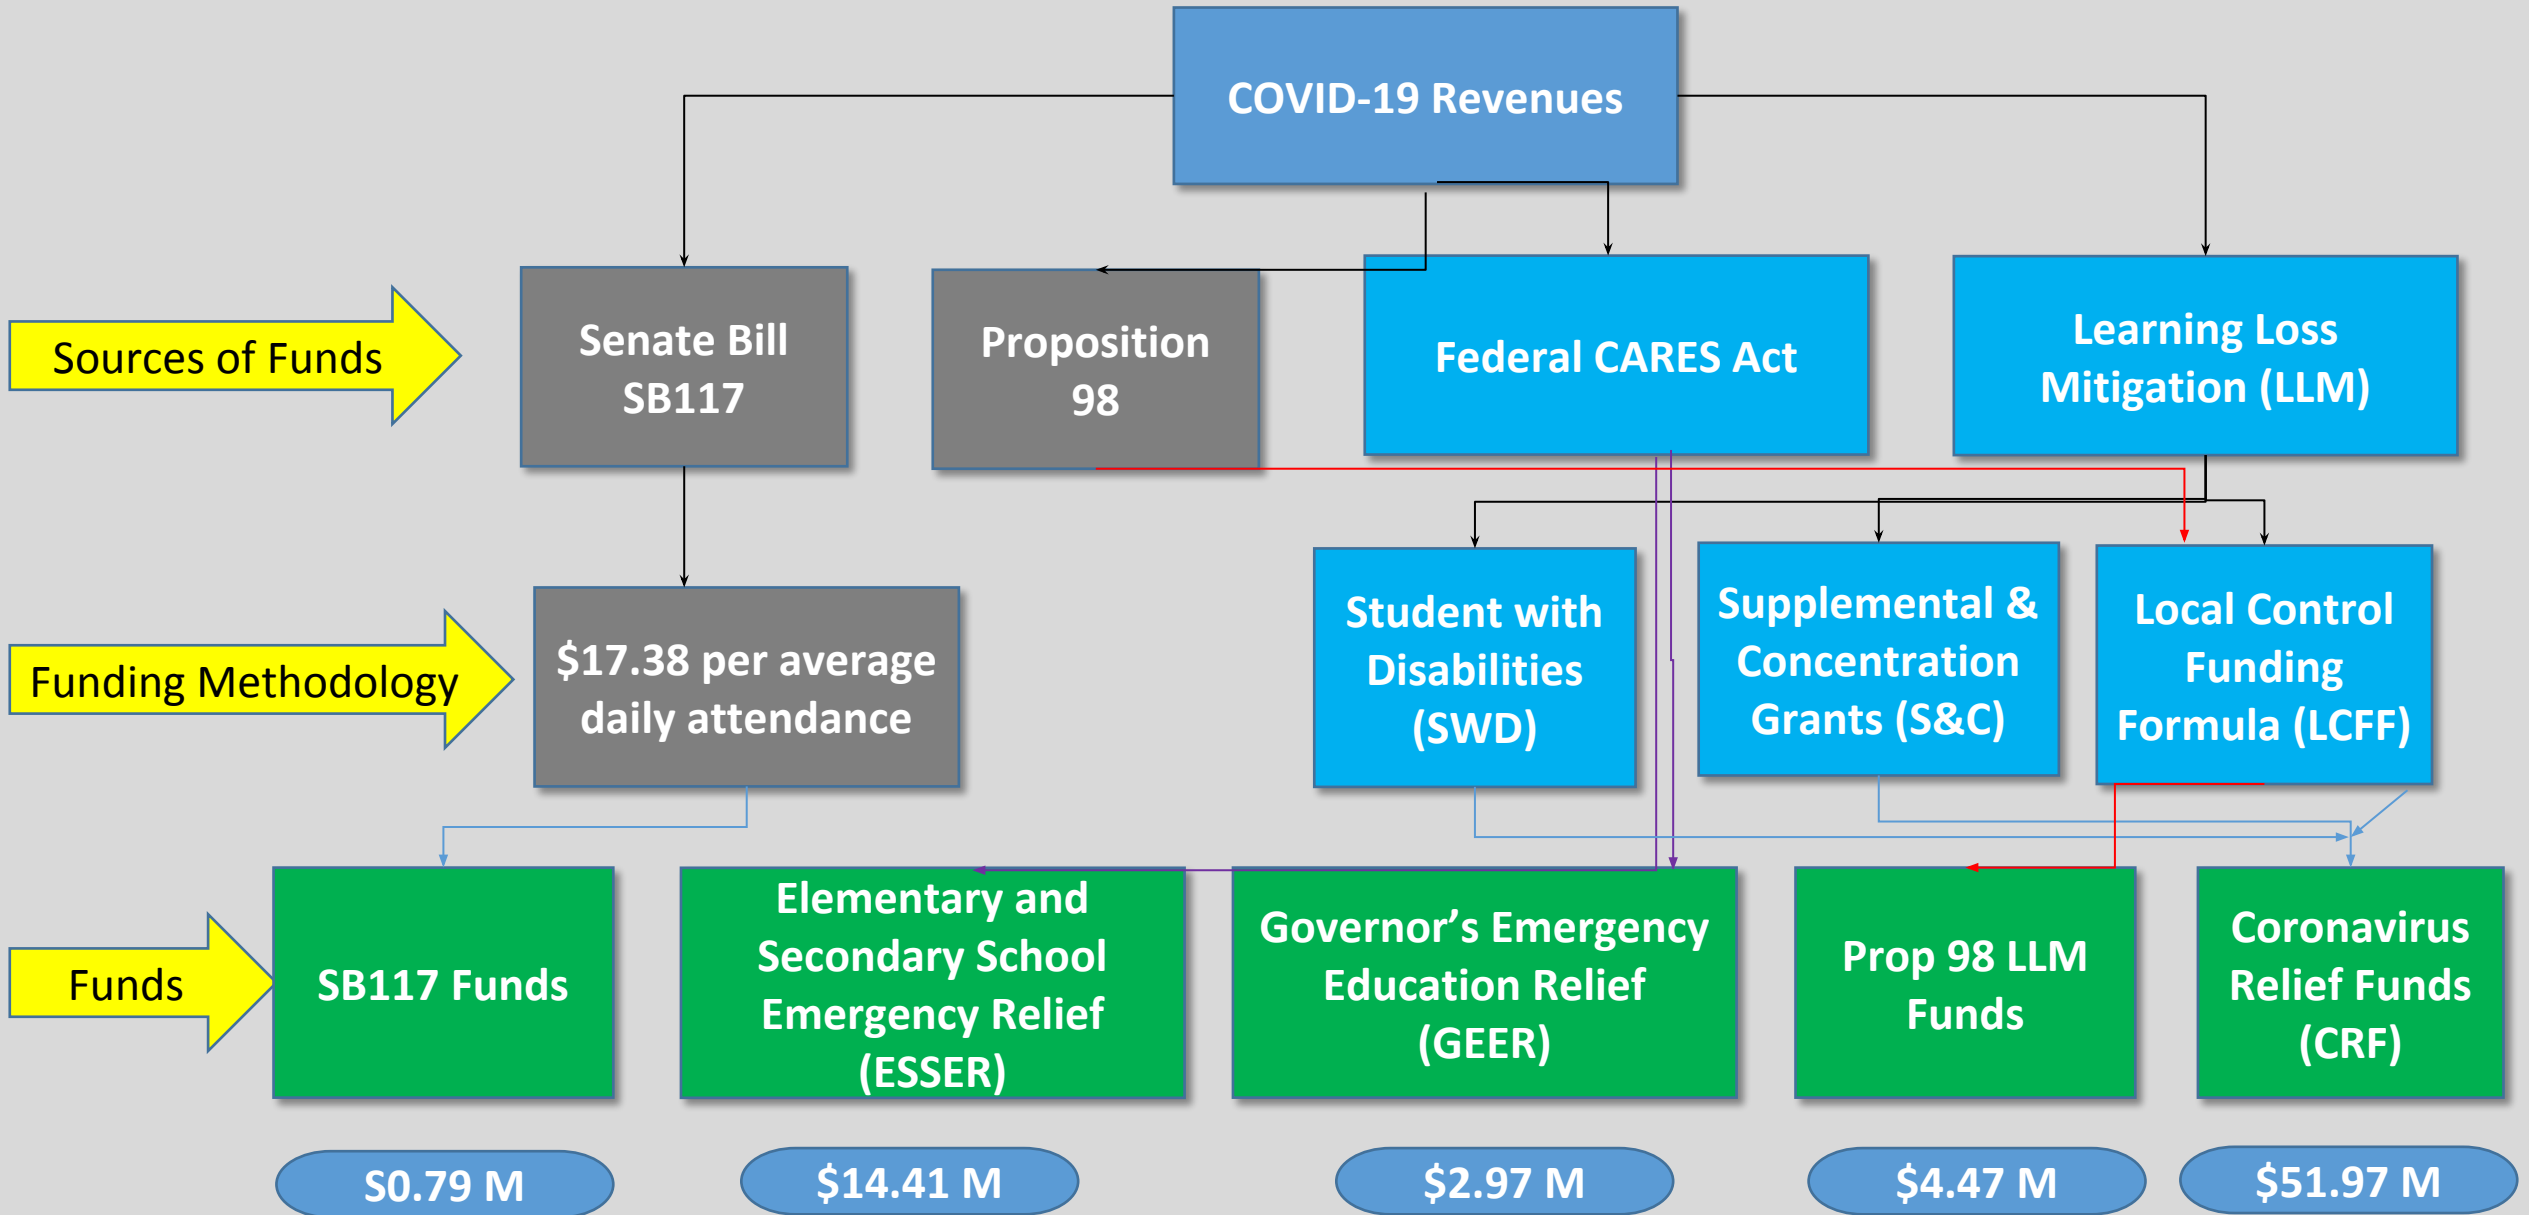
COVID-19 Revenues

Sources of Funds

Senate Bill SB117

Proposition 98

Federal CARES Act

Learning Loss Mitigation (LLM)

Student with Disabilities (SWD)

Supplemental & Concentration Grants (S&C)

Local Control Funding Formula (LCFF)

Funding Methodology

$17.38 per average daily attendance

Funds

SB117 Funds

Elementary and Secondary School Emergency Relief (ESSER)

Governor's Emergency Education Relief (GEER)

Prop 98 LLM Funds

Coronavirus Relief Funds (CRF)

$0.79 M

$14.41 M

$2.97 M

$4.47 M

$51.97 M